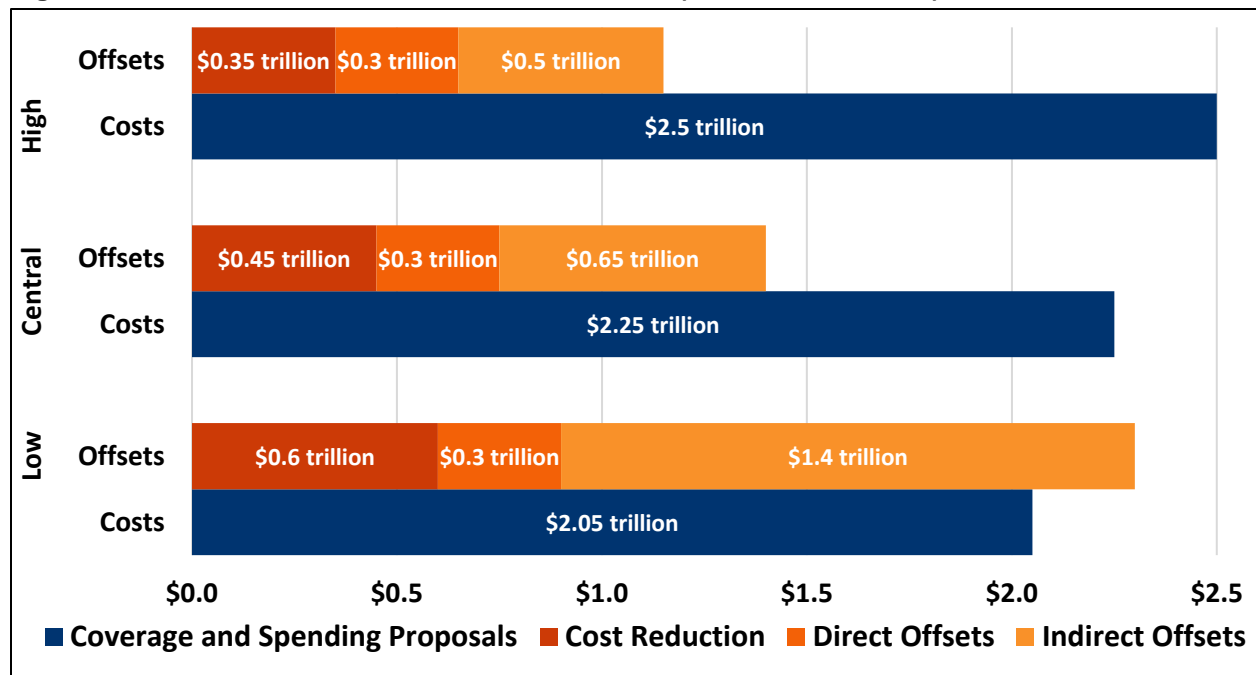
High
Offsets
$0.35 trillion
$0.3 trillion
$0.5 trillion
Costs
$2.5 trillion

Central
Offsets
$0.45 trillion
$0.3 trillion
$0.65 trillion
Costs
$2.25 trillion

Low
Offsets
$0.6 trillion
$0.3 trillion
$1.4 trillion
Costs
$2.05 trillion

$0.0 $0.5 $1.0 $1.5 $2.0 $2.5

Coverage and Spending Proposals
Cost Reduction
Direct Offsets
Indirect Offsets